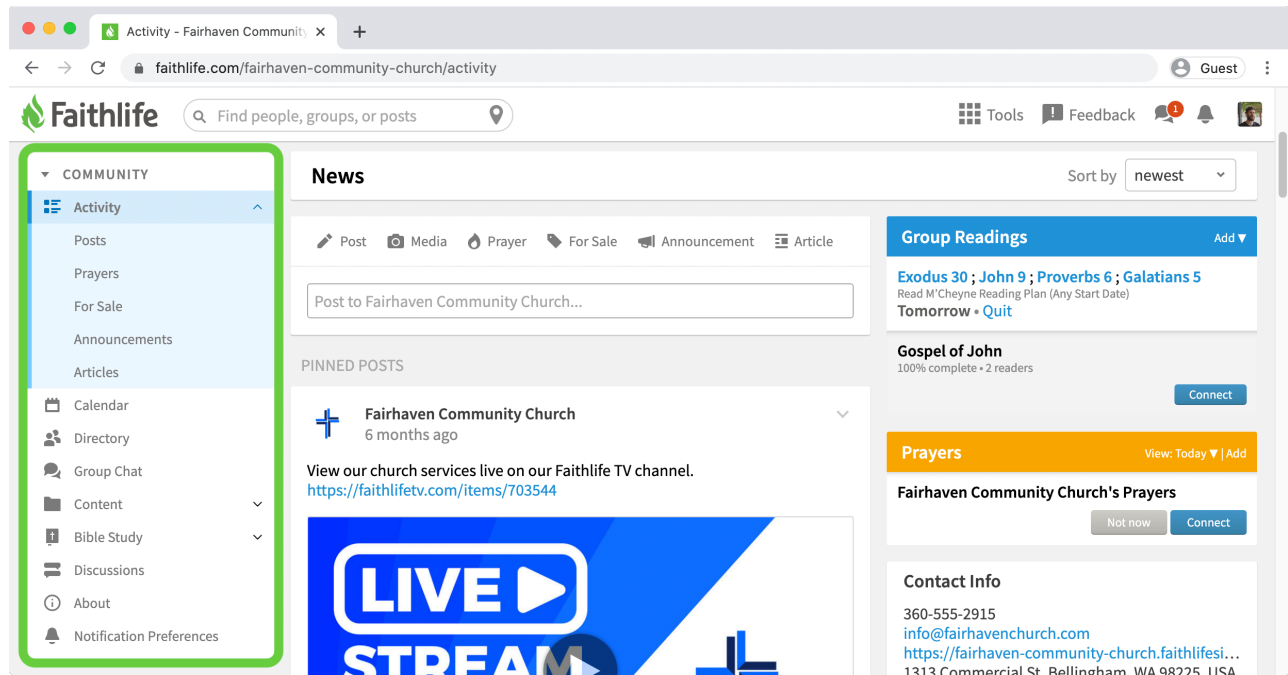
Activity - Fairhaven Community ×
+
faithlife.com/fairhaven-community-church/activity
Guest

Faithlife
Find people, groups, or posts
Tools
Feedback
1

COMMUNITY
Activity
Posts
Prayers
For Sale
Announcements
Articles
Calendar
Directory
Group Chat
Content
Bible Study
Discussions
About
Notification Preferences

News
Sort by newest

Post Media Prayer For Sale Announcement Article

Post to Fairhaven Community Church...

PINNED POSTS

Fairhaven Community Church
6 months ago

View our church services live on our Faithlife TV channel.
https://faithlifetv.com/items/703544

LIVE
STREAM

Group Readings Add ▾
Exodus 30 ; John 9 ; Proverbs 6 ; Galatians 5
Read M'Cheyne Reading Plan (Any Start Date)
Tomorrow • Quit

Gospel of John
100% complete • 2 readers
Connect

Prayers View: Today ▾ | Add
Fairhaven Community Church's Prayers
Not now Connect

Contact Info
360-555-2915
info@fairhavenchurch.com
https://fairhaven-community-church.faithlifesi...
1313 Commercial St, Bellingham, WA 98225, USA